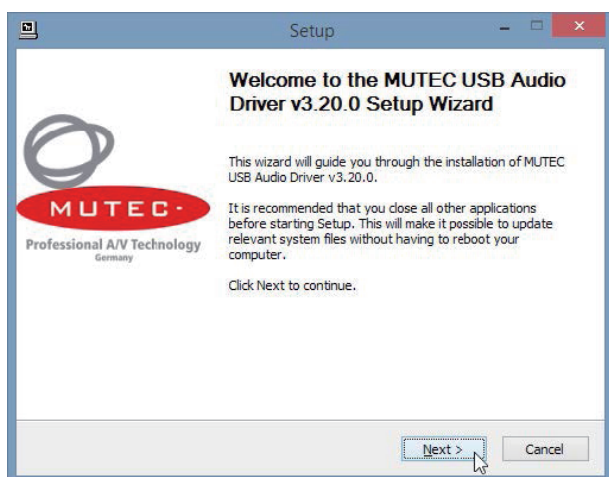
Setup

MUTEC·
Professional A/V Technology
Germany

Welcome to the MUTEC USB Audio Driver v3.20.0 Setup Wizard

This wizard will guide you through the installation of MUTEC USB Audio Driver v3.20.0.

It is recommended that you close all other applications before starting Setup. This will make it possible to update relevant system files without having to reboot your computer.

Click Next to continue.

Next >
Cancel